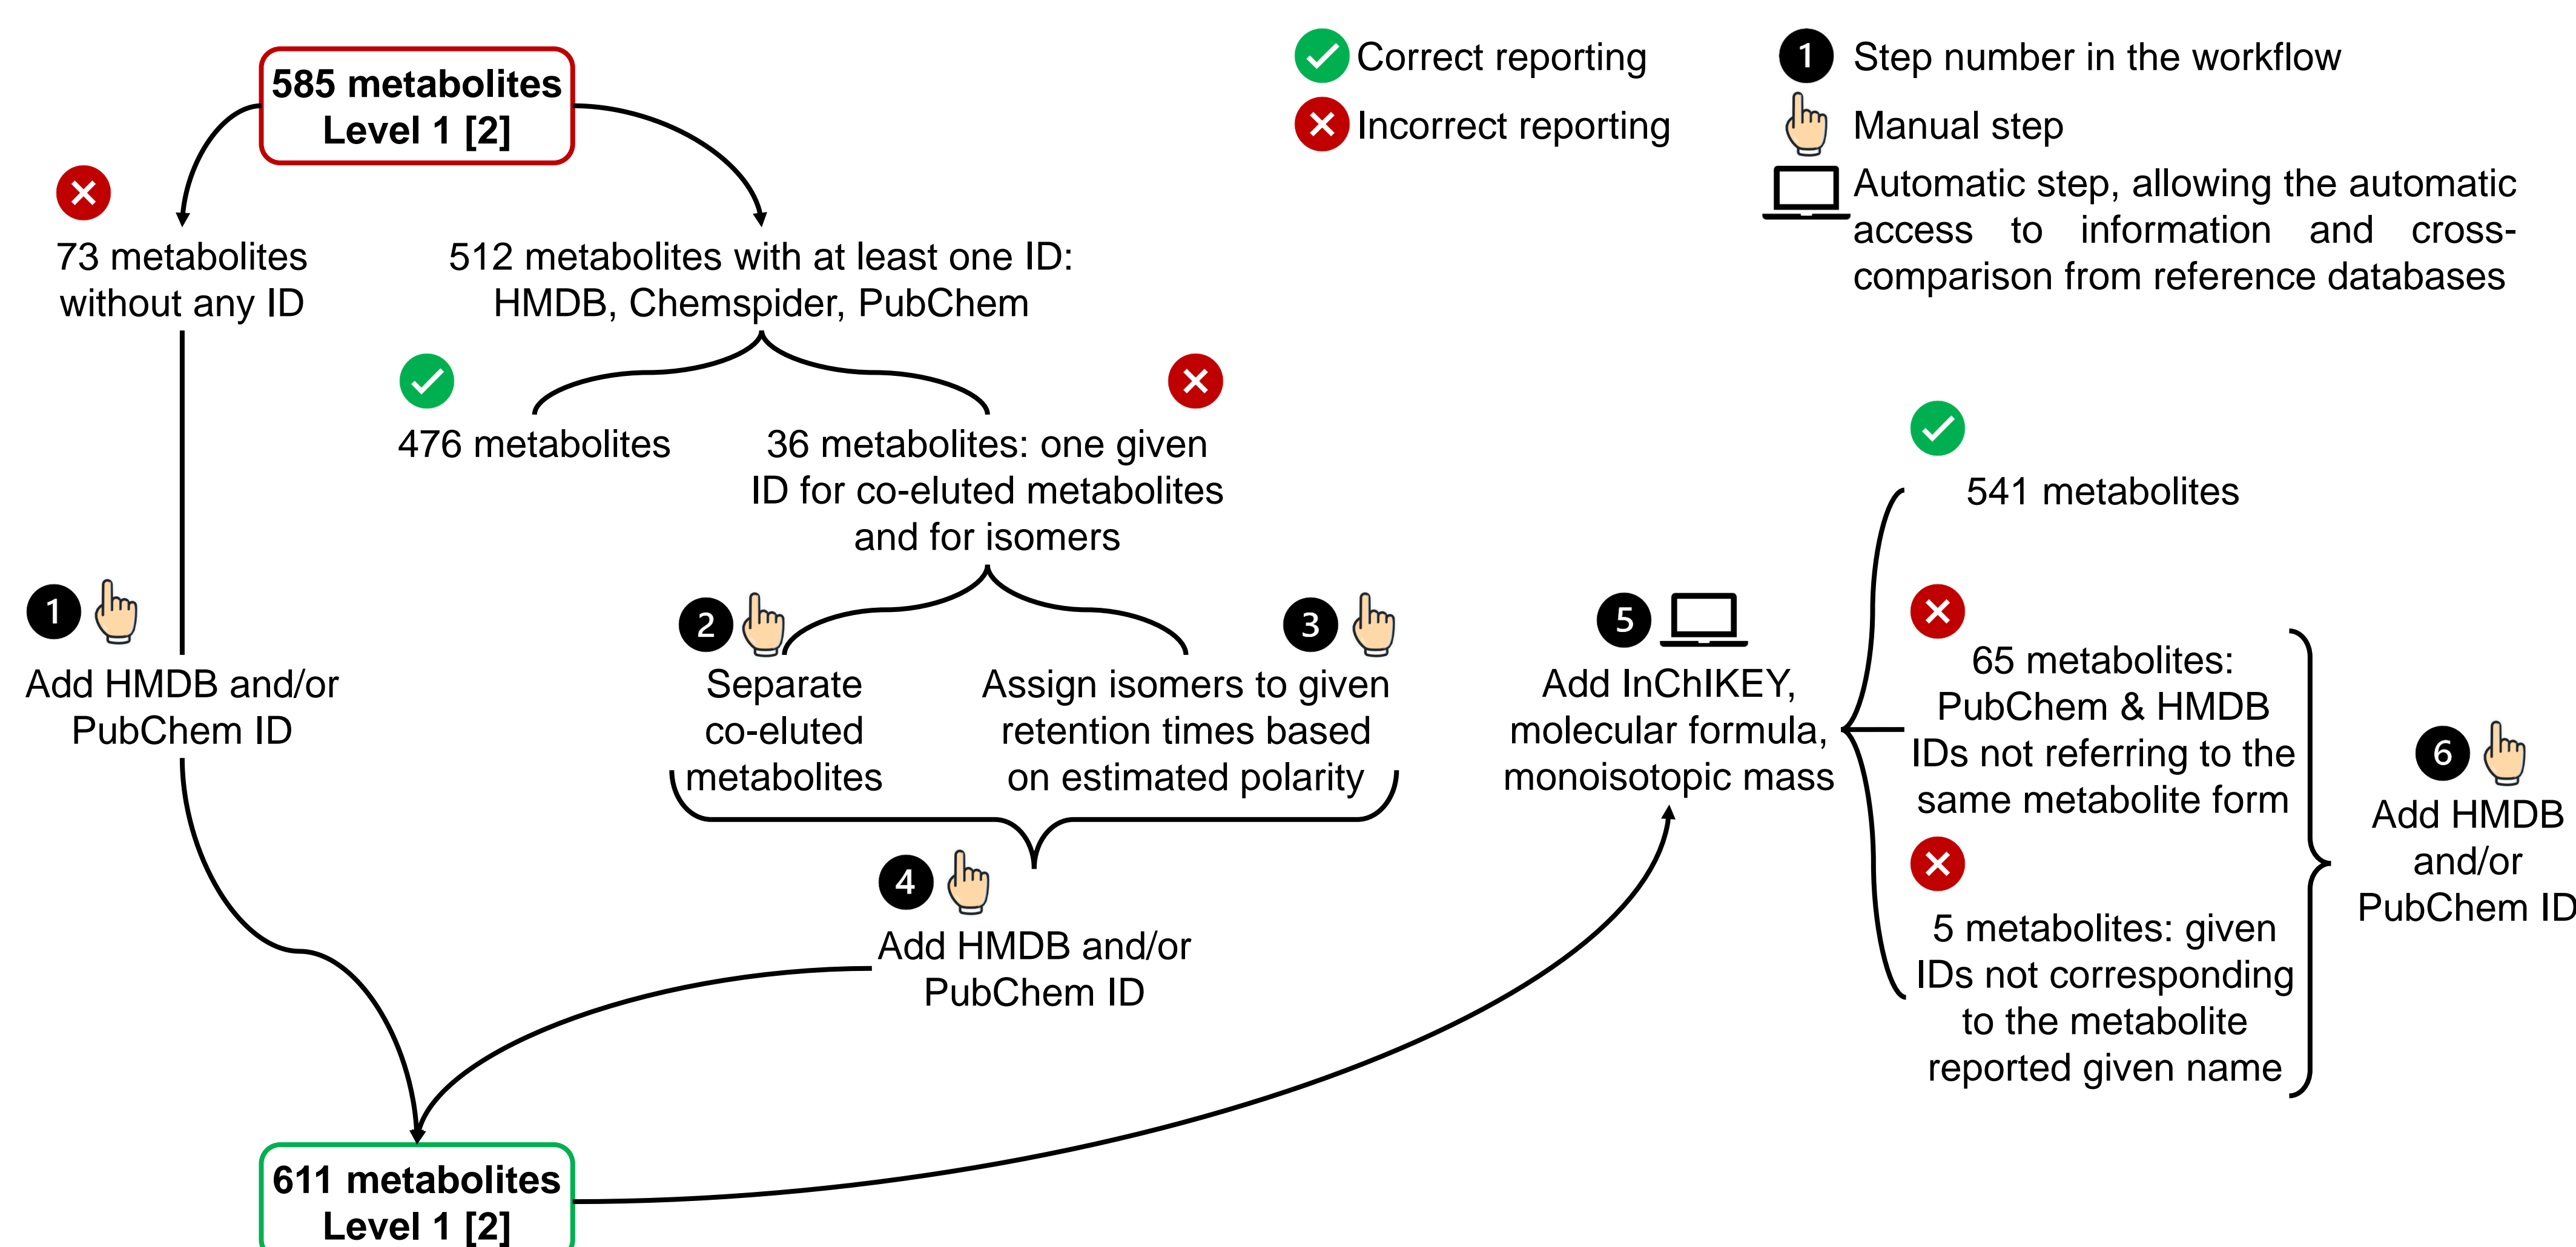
585 metabolites
Level 1 [2]

Correct reporting

Incorrect reporting

1 Step number in the workflow

Manual step

Automatic step, allowing the automatic access to information and cross-comparison from reference databases

73 metabolites without any ID

512 metabolites with at least one ID: HMDB, Chemspider, PubChem

476 metabolites

36 metabolites: one given ID for co-eluted metabolites and for isomers

541 metabolites

1

Add HMDB and/or PubChem ID

2

Separate co-eluted metabolites

3

Assign isomers to given retention times based on estimated polarity

5

Add InChIKEY, molecular formula, monoisotopic mass

65 metabolites: PubChem & HMDB IDs not referring to the same metabolite form

6

Add HMDB and/or PubChem ID

4

Add HMDB and/or PubChem ID

5 metabolites: given IDs not corresponding to the metabolite reported given name

611 metabolites
Level 1 [2]